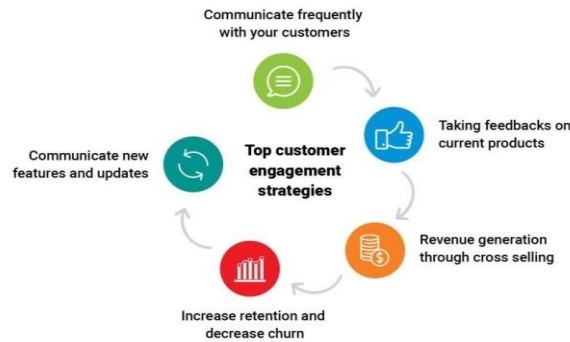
Communicate frequently with your customers

Taking feedbacks on current products

Revenue generation through cross selling

Increase retention and decrease churn

Communicate new features and updates

Top customer engagement strategies